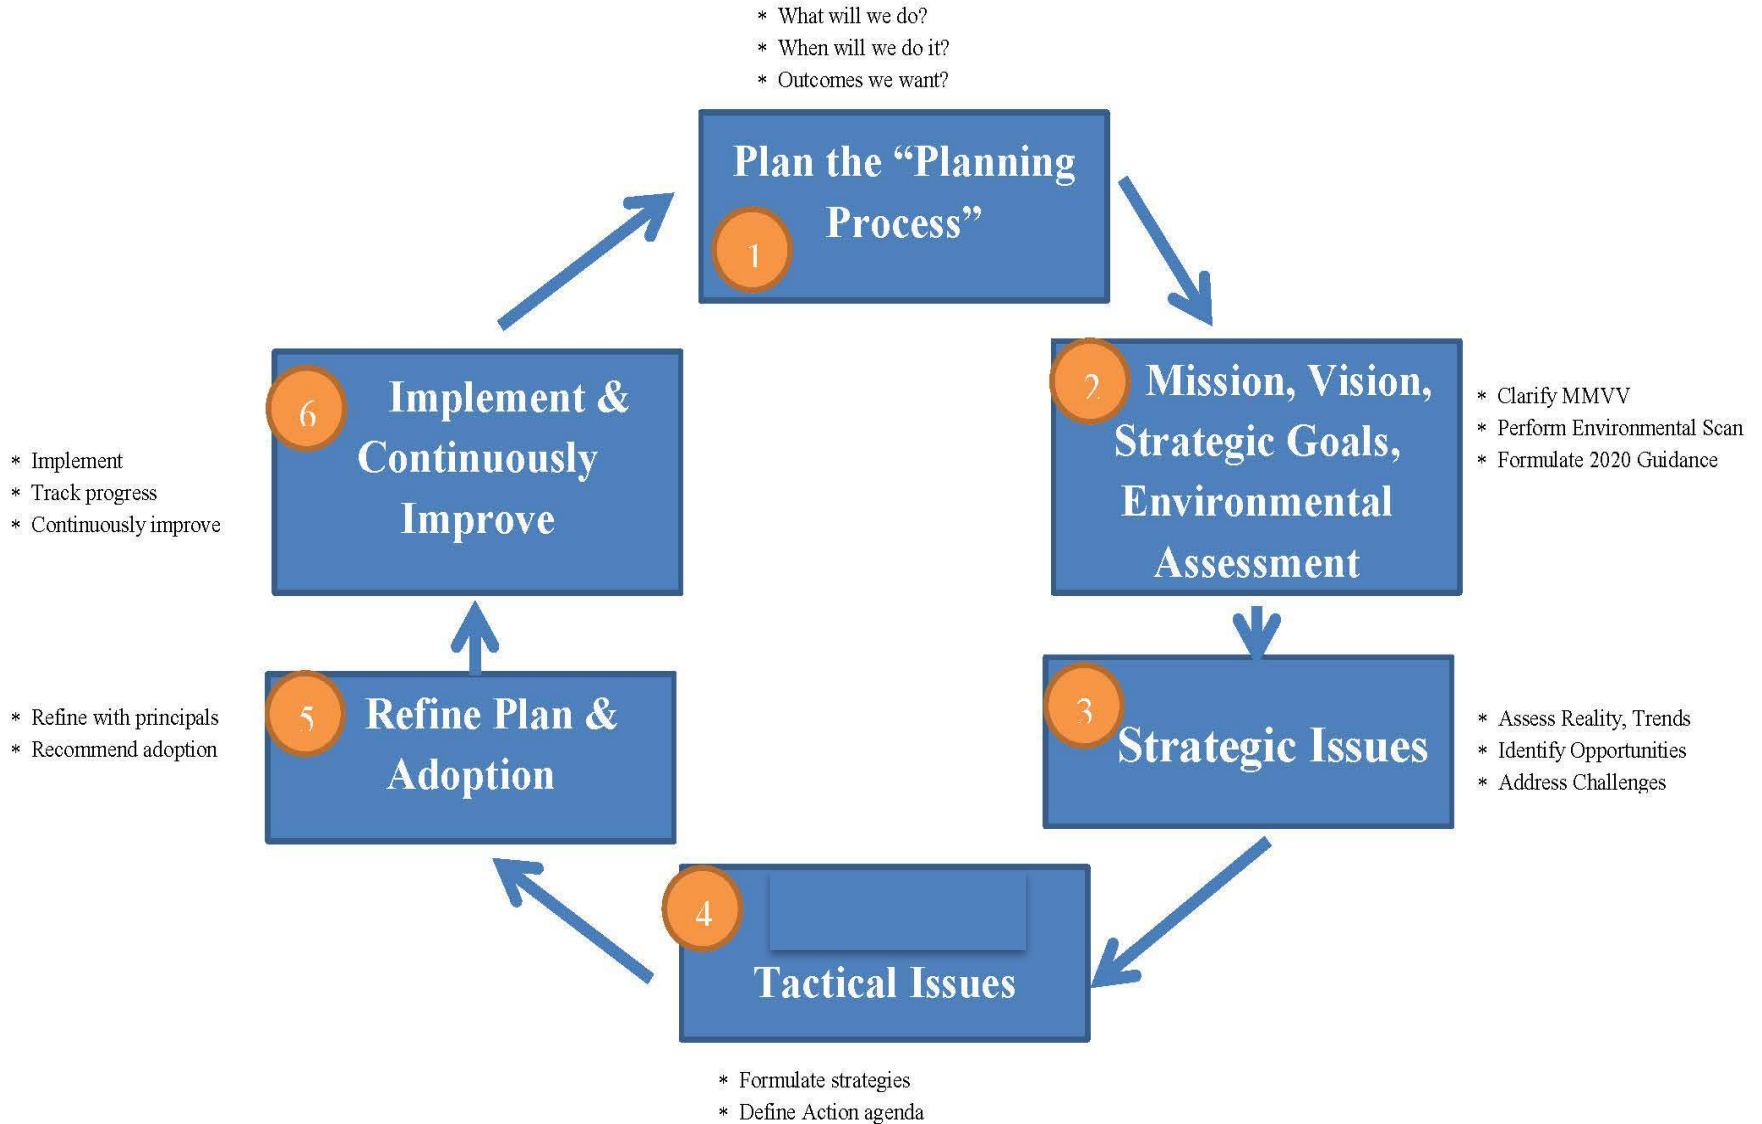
* What will we do?
* When will we do it?
* Outcomes we want?

Plan the "Planning Process"

1

2

Mission, Vision, Strategic Goals, Environmental Assessment

* Clarify MMVV
* Perform Environmental Scan
* Formulate 2020 Guidance

3

Strategic Issues

* Assess Reality, Trends
* Identify Opportunities
* Address Challenges

4

Tactical Issues

* Formulate strategies
* Define Action agenda

5

Refine Plan & Adoption

* Refine with principals
* Recommend adoption

6

Implement & Continuously Improve

* Implement
* Track progress
* Continuously improve